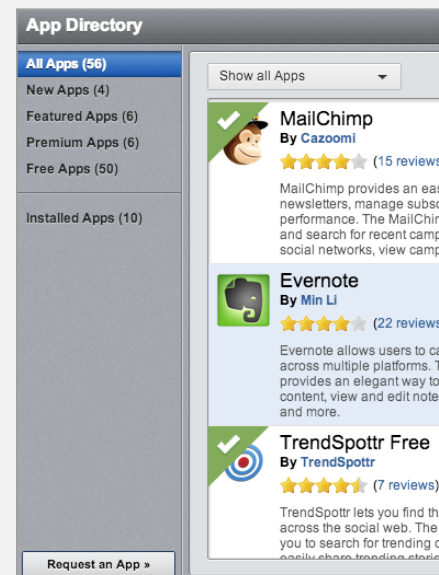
App Directory

All Apps (56)
New Apps (4)
Featured Apps (6)
Premium Apps (6)
Free Apps (50)

Installed Apps (10)

Request an App »

Show all Apps

MailChimp
By Cazoomi
(15 reviews

MailChimp provides an eas newsletters, manage subsc performance. The MailChim and search for recent camp social networks, view camp

Evernote
By Min Li
(22 reviews

Evernote allows users to ca across multiple platforms. T provides an elegant way to content, view and edit note and more.

TrendSpottr Free
By TrendSpottr
(7 reviews)

TrendSpottr lets you find th across the social web. The you to search for trending c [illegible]